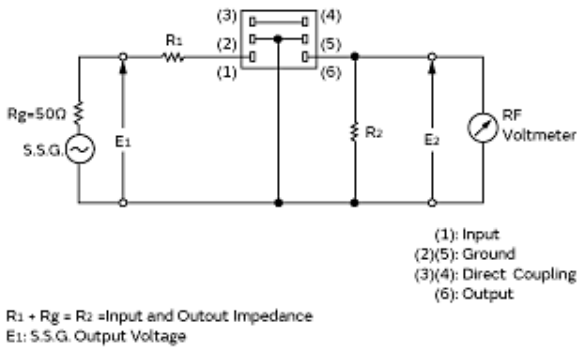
(3)
(4)
R$_1$
(2)
(5)
(1)
(6)
Rg=50Ω
S.S.G.
E$_1$
R$_2$
E$_2$
RF Voltmeter

(1): Input
(2)(5): Ground
(3)(4): Direct Coupling
(6): Output

R$_1$ + Rg = R$_2$ =Input and Outout Impedance
E$_1$: S.S.G. Output Voltage